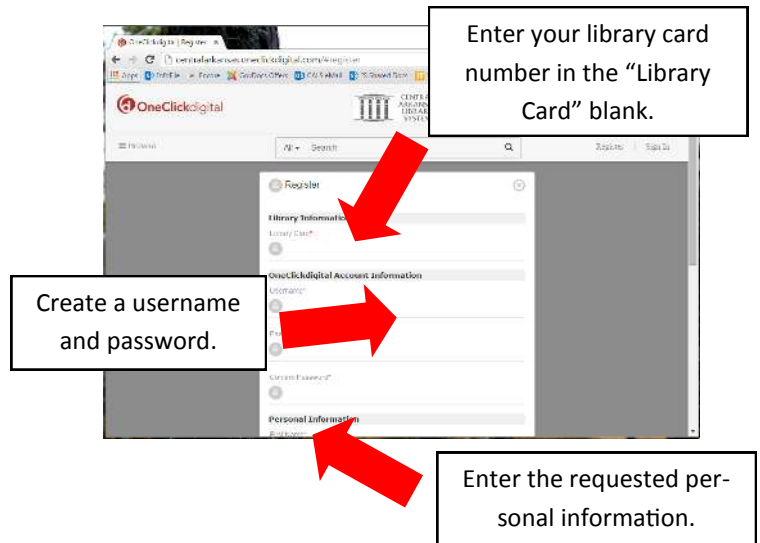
Enter your library card number in the "Library Card" blank.

OneClickdigital | Register

centralarkansas.oneclickdigital.com/#register

OneClickdigital

CENTRAL ARKANSAS LIBRARY SYSTEM

All Search

Register Sign In

Register

Library Information

Library Card*

OneClickdigital Account Information

Username*

Confirm Password*

Personal Information

Create a username and password.

Enter the requested personal information.